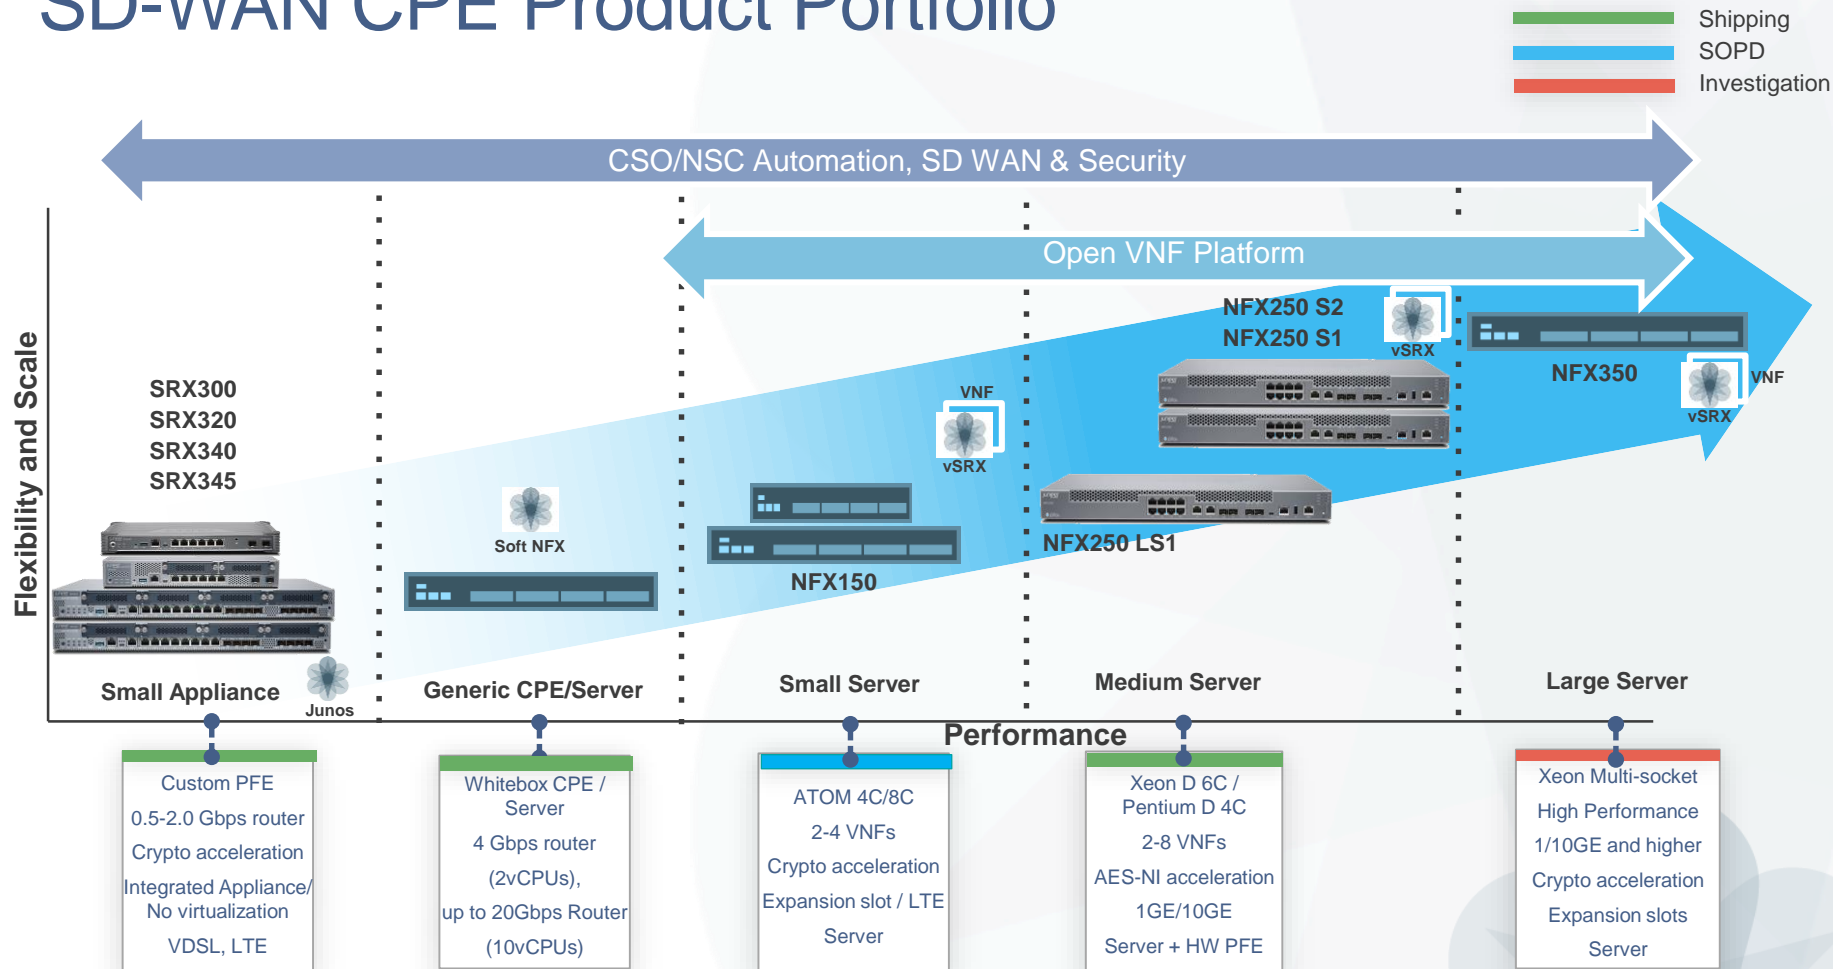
SD-WAN CPE Product Portfolio

Shipping
SOPD
Investigation

CSO/NSC Automation, SD WAN & Security

Open VNF Platform

Flexibility and Scale

SRX300
SRX320
SRX340
SRX345

Junos

Small Appliance

Soft NFX

Generic CPE/Server

VNF
vSRX

NFX150

Small Server

NFX250 S2
NFX250 S1

vSRX

NFX250 LS1

Medium Server

NFX350

VNF
vSRX

Large Server

Performance

Custom PFE
0.5-2.0 Gbps router
Crypto acceleration
Integrated Appliance/ No virtualization
VDSL, LTE

Whitebox CPE / Server
4 Gbps router
(2vCPUs),
up to 20Gbps Router
(10vCPUs)

ATOM 4C/8C
2-4 VNFs
Crypto acceleration
Expansion slot / LTE
Server

Xeon D 6C / Pentium D 4C
2-8 VNFs
AES-NI acceleration
1GE/10GE
Server + HW PFE

Xeon Multi-socket
High Performance
1/10GE and higher
Crypto acceleration
Expansion slots
Server